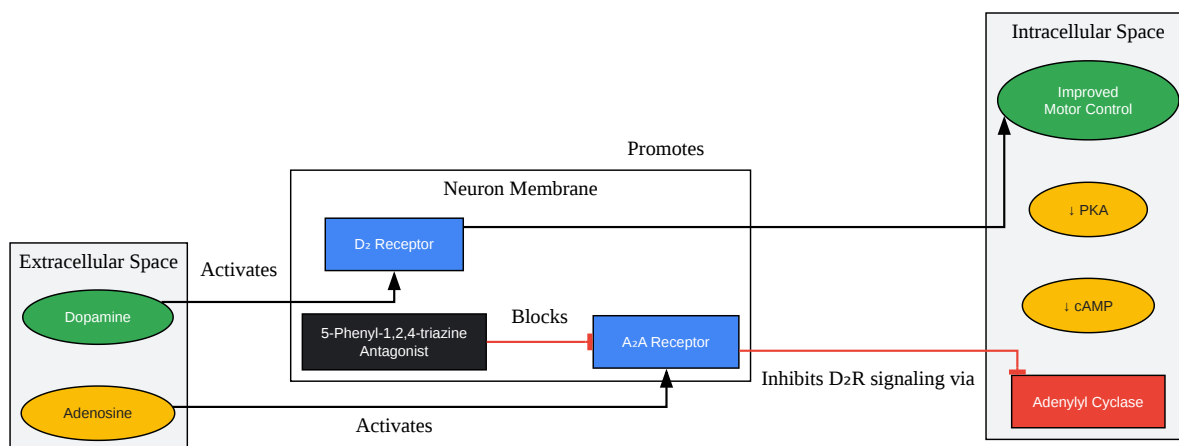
Intracellular Space

Improved Motor Control

Promotes

Neuron Membrane

↓ PKA

D₂ Receptor

Extracellular Space

Activates

↓ cAMP

Dopamine

Blocks

5-Phenyl-1,2,4-triazine Antagonist

A₂A Receptor

Inhibits D₂R signaling via

Adenylyl Cyclase

Adenosine

Activates